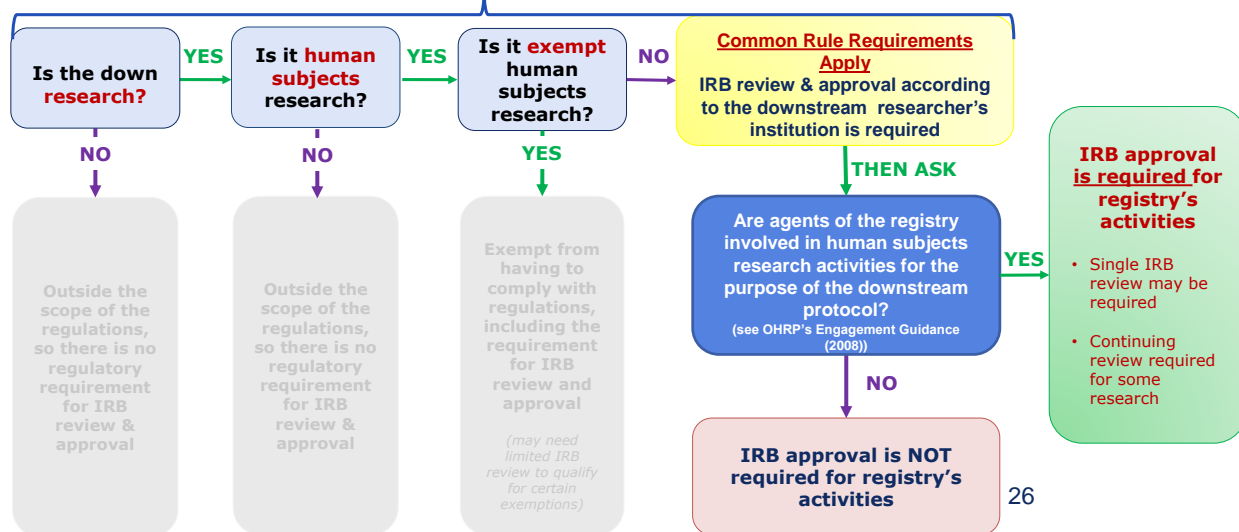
Is the down research?

YES

Is it human subjects research?

YES

Is it exempt human subjects research?

NO

Common Rule Requirements Apply

IRB review & approval according to the downstream researcher's institution is required

NO

Outside the scope of the regulations, so there is no regulatory requirement for IRB review & approval

NO

Outside the scope of the regulations, so there is no regulatory requirement for IRB review & approval

YES

Exempt from having to comply with regulations, including the requirement for IRB review and approval

(may need limited IRB review to qualify for certain exemptions)

THEN ASK

Are agents of the registry involved in human subjects research activities for the purpose of the downstream protocol?
(see OHRP's Engagement Guidance (2008))

YES

IRB approval is required for registry's activities

• Single IRB review may be required

• Continuing review required for some research

NO

IRB approval is NOT required for registry's activities

26